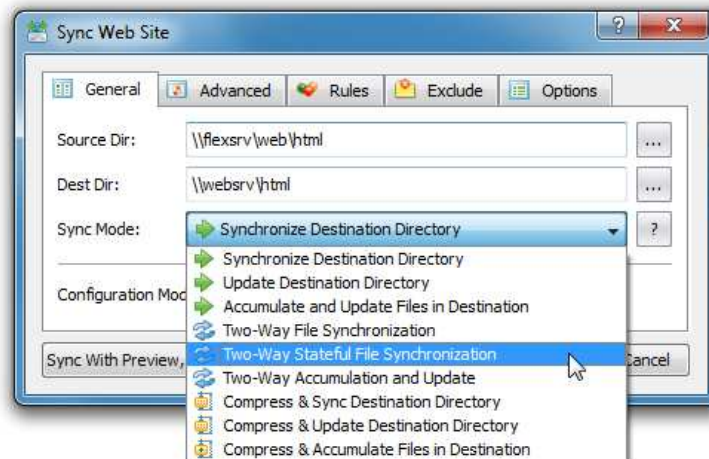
Sync Web Site

?

X

General

Advanced

Rules

Exclude

Options

Source Dir:

\\flexsrv\web\html

...

Dest Dir:

\\websrv\html

...

Sync Mode:

Synchronize Destination Directory

?

Synchronize Destination Directory

Update Destination Directory

Accumulate and Update Files in Destination

Two-Way File Synchronization

Two-Way Stateful File Synchronization

Two-Way Accumulation and Update

Compress & Sync Destination Directory

Compress & Update Destination Directory

Compress & Accumulate Files in Destination

Configuration Mod

Sync With Preview,

Cancel